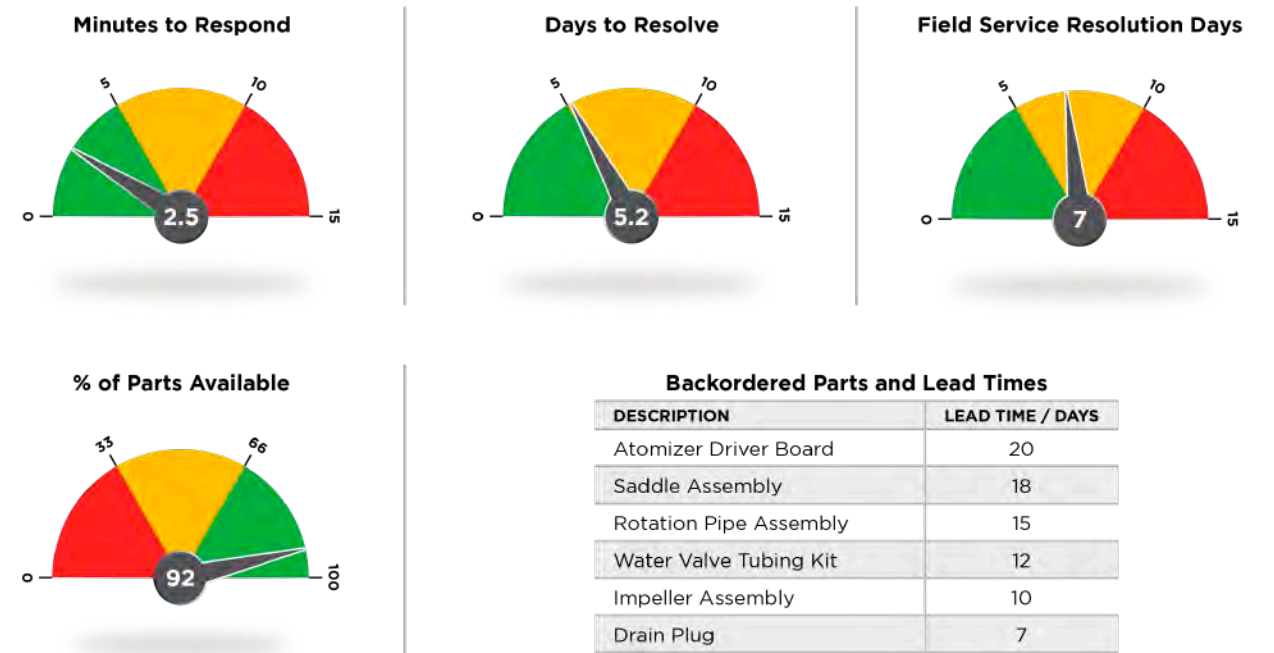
Minutes to Respond

0 5 10 15

2.5

Days to Resolve

0 5 10 15

5.2

Field Service Resolution Days

0 5 10 15

7

% of Parts Available

0 33 66 100

92

Backordered Parts and Lead Times

| DESCRIPTION | LEAD TIME / DAYS |
|---|---|
| Atomizer Driver Board | 20 |
| Saddle Assembly | 18 |
| Rotation Pipe Assembly | 15 |
| Water Valve Tubing Kit | 12 |
| Impeller Assembly | 10 |
| Drain Plug | 7 |